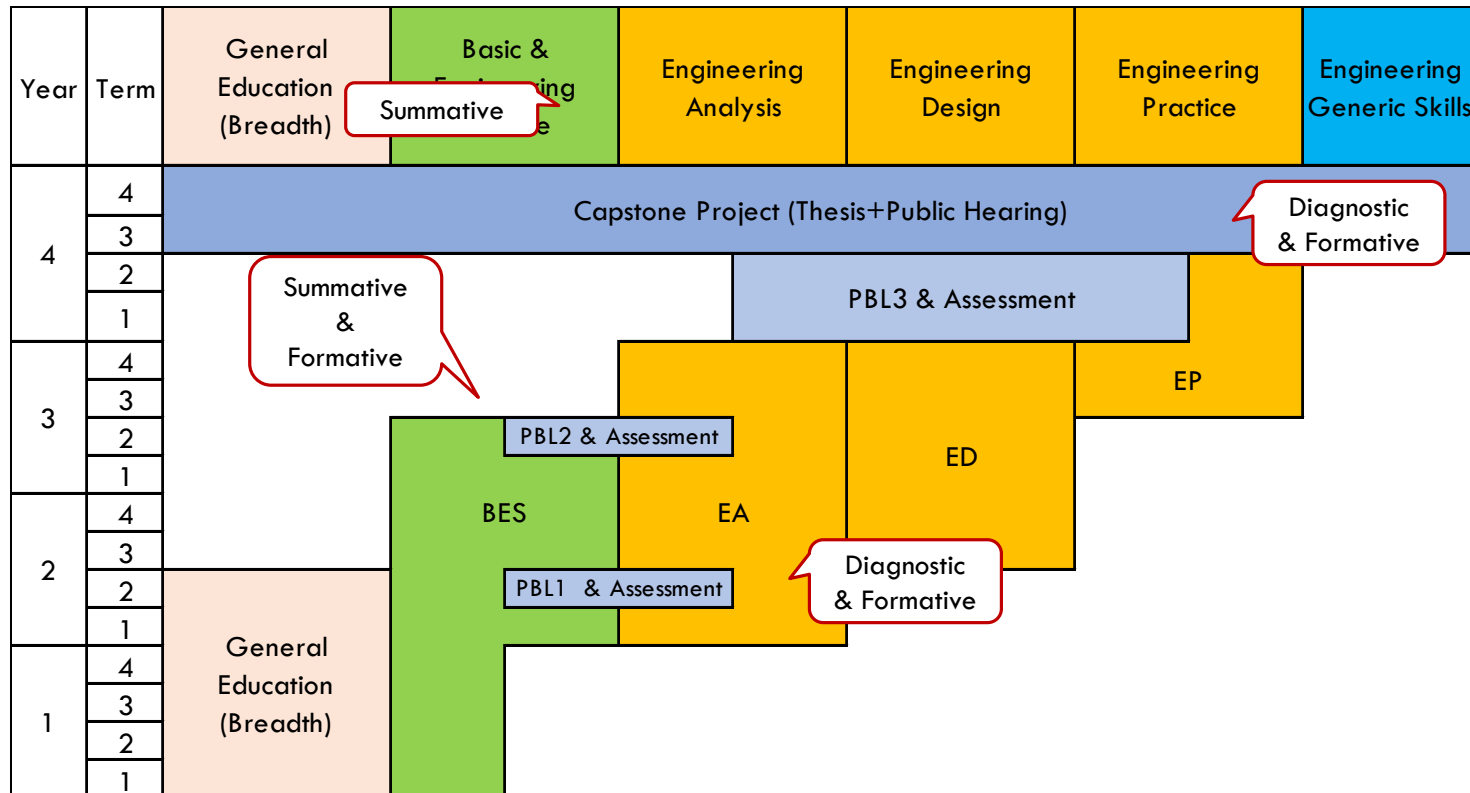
| Year | Term | General Education (Breadth) | Basic & E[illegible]ing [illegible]e | Engineering Analysis | Engineering Design | Engineering Practice | Engineering Generic Skills |
|---|---|---|---|---|---|---|---|

Summative

4 4
3
Capstone Project (Thesis+Public Hearing)

Diagnostic & Formative

2
1

Summative & Formative

PBL3 & Assessment

3 4
3
2
1

EP

PBL2 & Assessment

ED

2 4
3
2
1

BES

EA

PBL1 & Assessment

Diagnostic & Formative

1 4
3
2
1

General Education (Breadth)